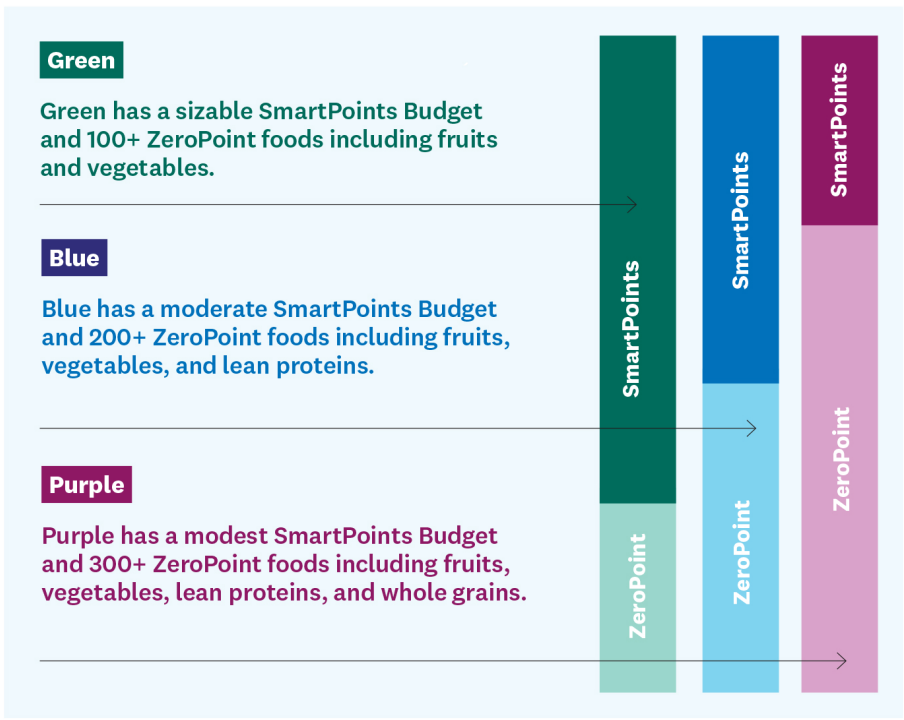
Green

Green has a sizable SmartPoints Budget and 100+ ZeroPoint foods including fruits and vegetables.

Blue

Blue has a moderate SmartPoints Budget and 200+ ZeroPoint foods including fruits, vegetables, and lean proteins.

Purple

Purple has a modest SmartPoints Budget and 300+ ZeroPoint foods including fruits, vegetables, lean proteins, and whole grains.

SmartPoints
ZeroPoint

SmartPoints
ZeroPoint

SmartPoints
ZeroPoint